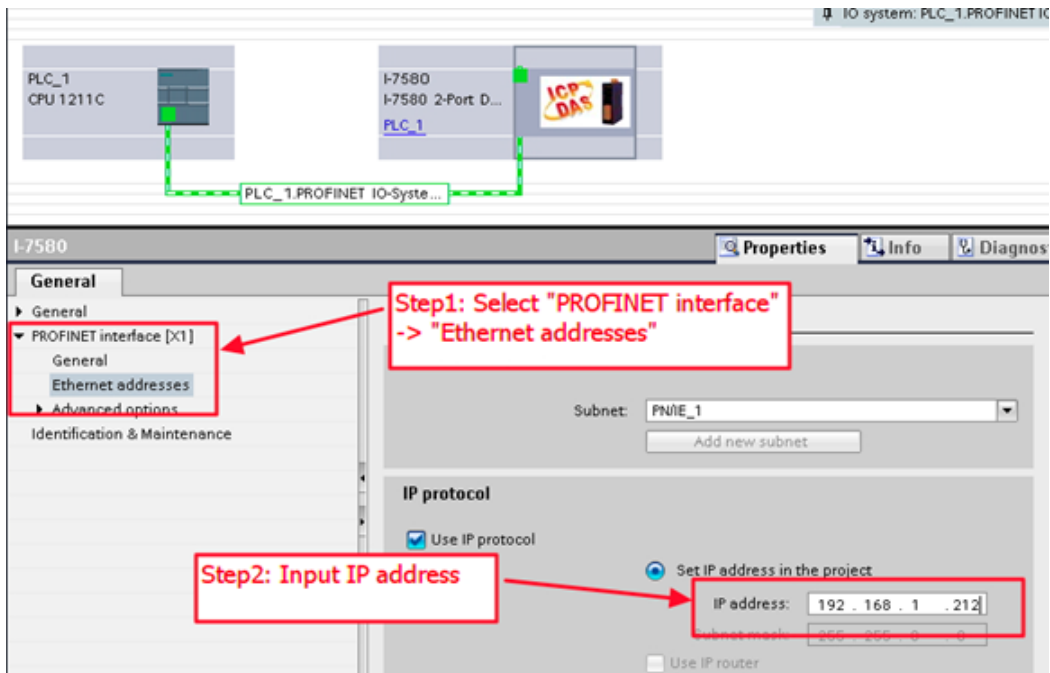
IO system: PLC_1.PROFINET IO

PLC_1
CPU 1211C

I-7580
I-7580 2-Port D...
PLC_1

ICP DAS

PLC_1.PROFINET IO-Syste...

I-7580

Properties
Info
Diagnost

General

General
PROFINET interface [X1]
General
Ethernet addresses
Advanced options
Identification & Maintenance

Step1: Select "PROFINET interface" -> "Ethernet addresses"

Subnet: PN/IE_1
Add new subnet

IP protocol

Use IP protocol

Step2: Input IP address

Set IP address in the project

IP address: 192 . 168 . 1 . 212

Subnet mask: 255 . 255 . 0 . 0

Use IP router